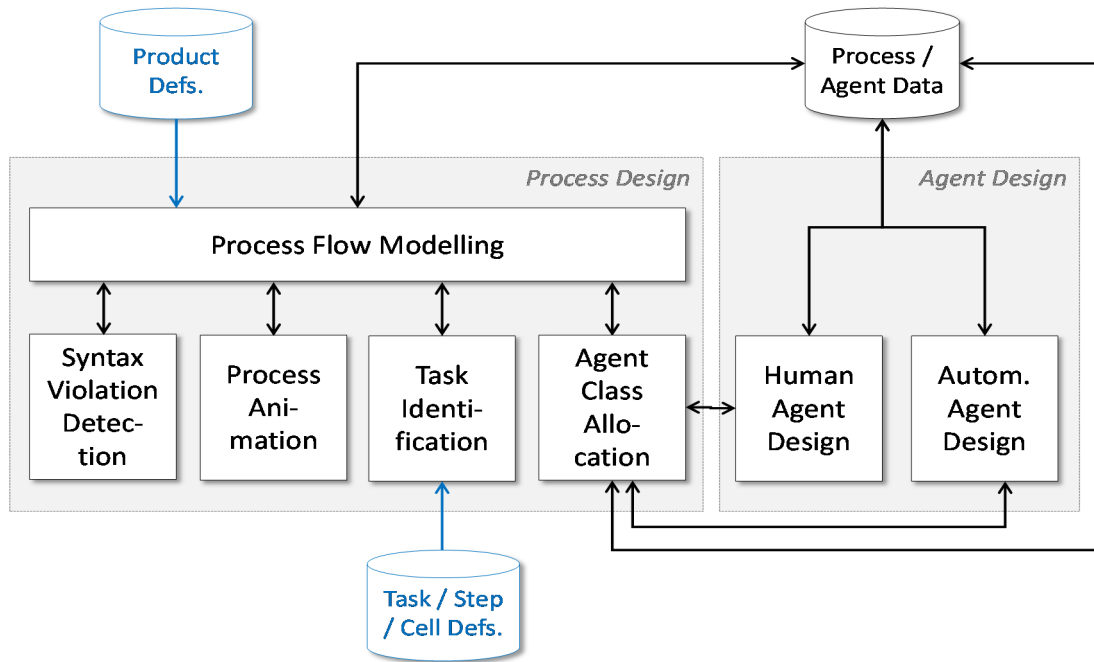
Product Defs.

Process / Agent Data

Process Design

Agent Design

Process Flow Modelling

Syntax Violation Detection

Process Animation

Task Identification

Agent Class Allocation

Human Agent Design

Autom. Agent Design

Task / Step / Cell Defs.